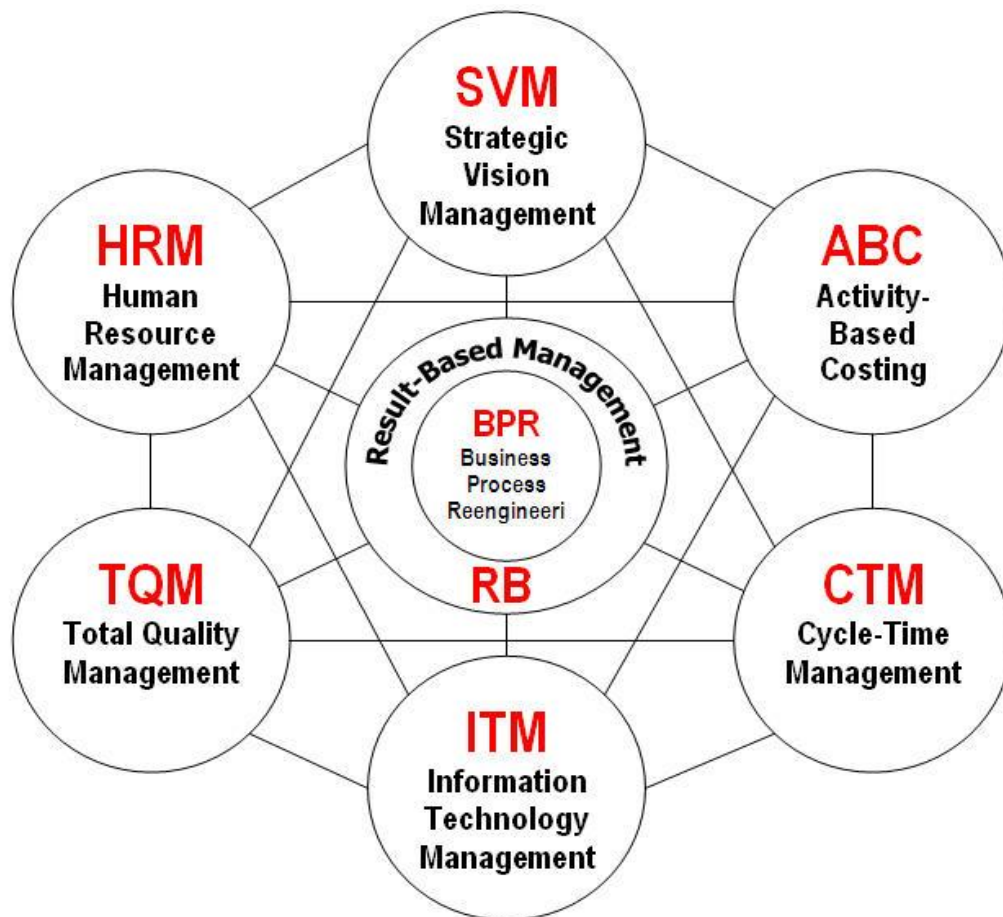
SVM
Strategic Vision Management

HRM
Human Resource Management

ABC
Activity-Based Costing

Result-Based Management

BPR
Business Process Reengineeri

RB

TQM
Total Quality Management

CTM
Cycle-Time Management

ITM
Information Technology Management